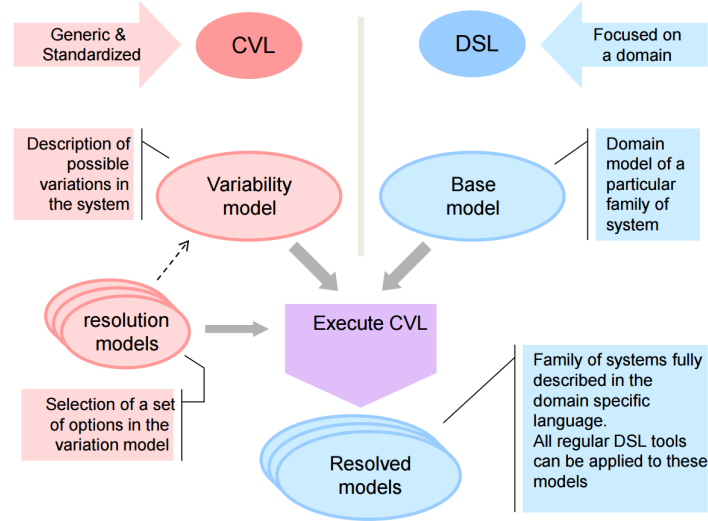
Generic & Standardized

CVL

DSL

Focused on a domain

Description of possible variations in the system

Variability model

Base model

Domain model of a particular family of system

resolution models

Execute CVL

Selection of a set of options in the variation model

Family of systems fully described in the domain specific language.
All regular DSL tools can be applied to these models

Resolved models